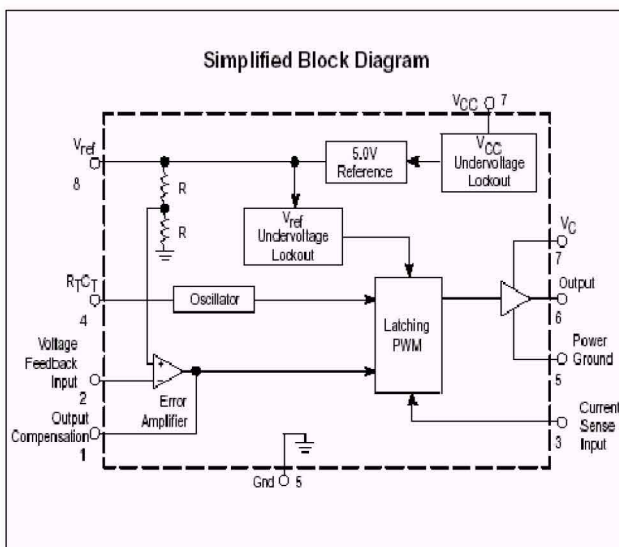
Simplified Block Diagram

$V_{CC}$ 7

$V_{ref}$
8

5.0V Reference

$V_{CC}$ Undervoltage Lockout

R

R

$V_{ref}$ Undervoltage Lockout

$V_C$
7

$R_TC_T$
4

Oscillator

Latching PWM

Output
6

Power Ground
5

Voltage Feedback Input
2

+
-

Error Amplifier

Output Compensation
1

Current Sense Input
3

Gnd 5